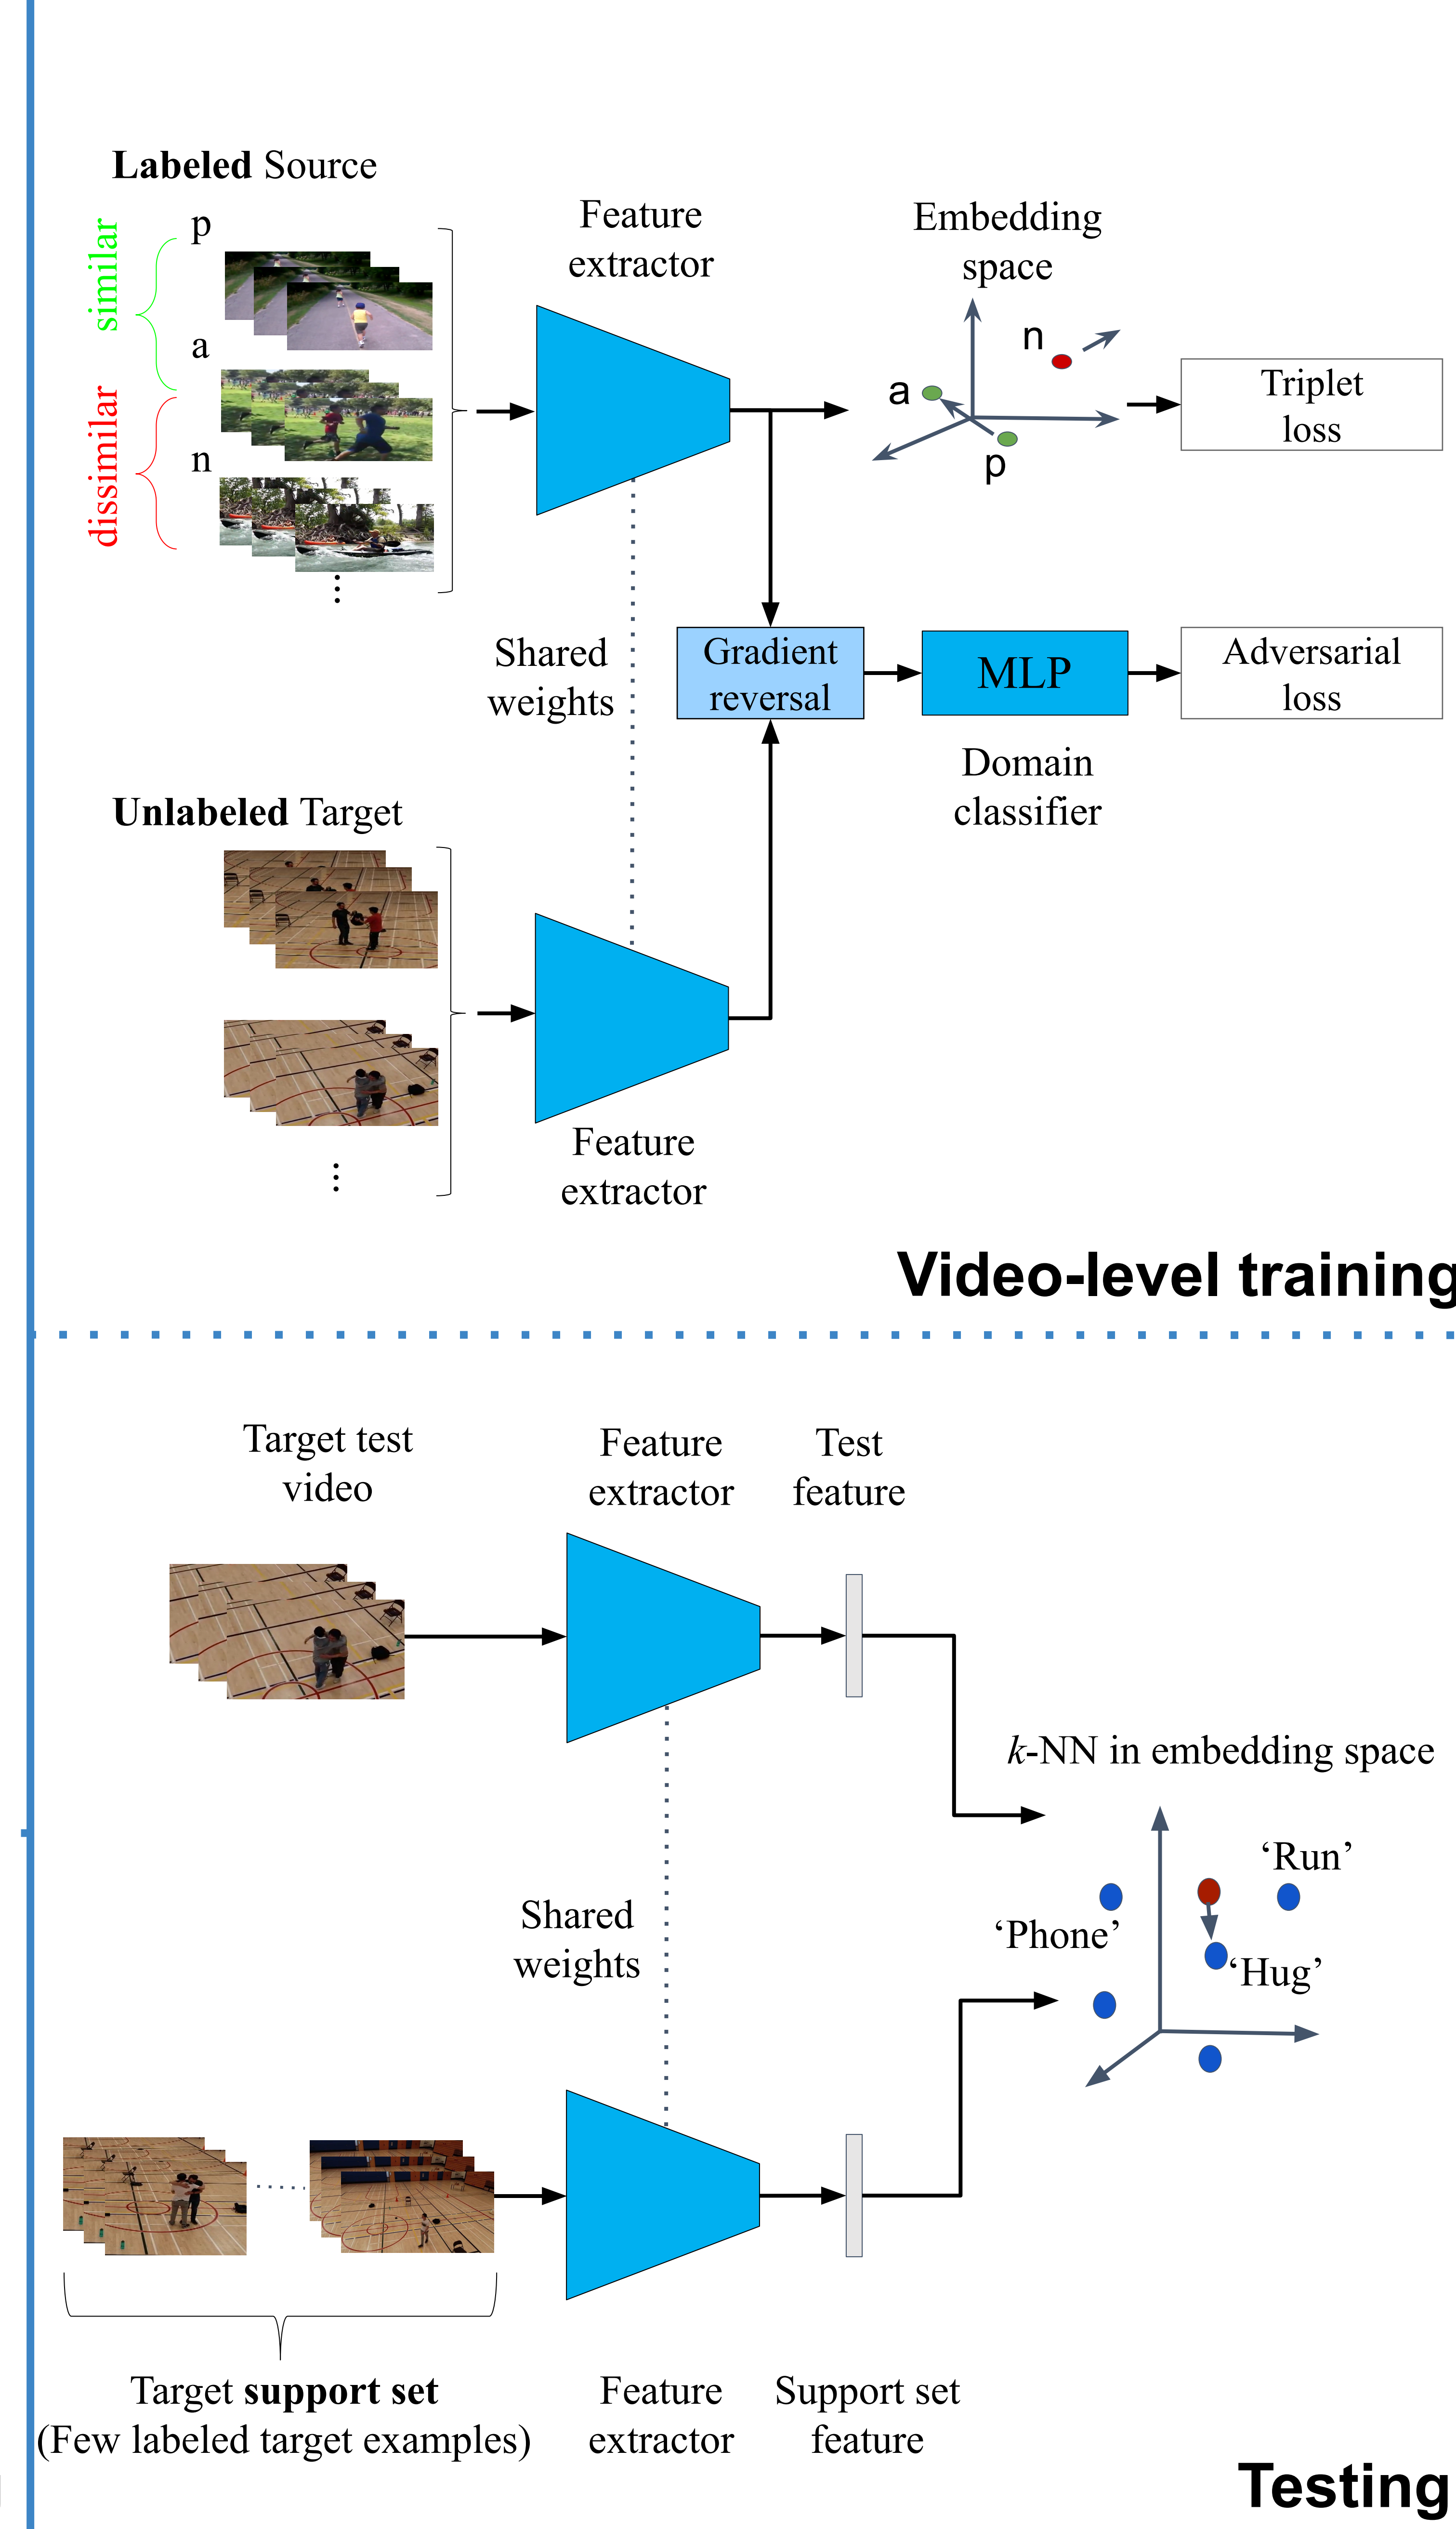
**Labeled** Source

similar

dissimilar

p

a

n

Feature extractor

Embedding space

n

a

p

Triplet loss

Shared weights

Gradient reversal

MLP

Adversarial loss

Domain classifier

**Unlabeled** Target

Feature extractor

Video-level training

Target test video

Feature extractor

Test feature

$k$-NN in embedding space

'Run'

'Phone'

'Hug'

Shared weights

Target **support set** (Few labeled target examples)

Feature extractor

Support set feature

Testing